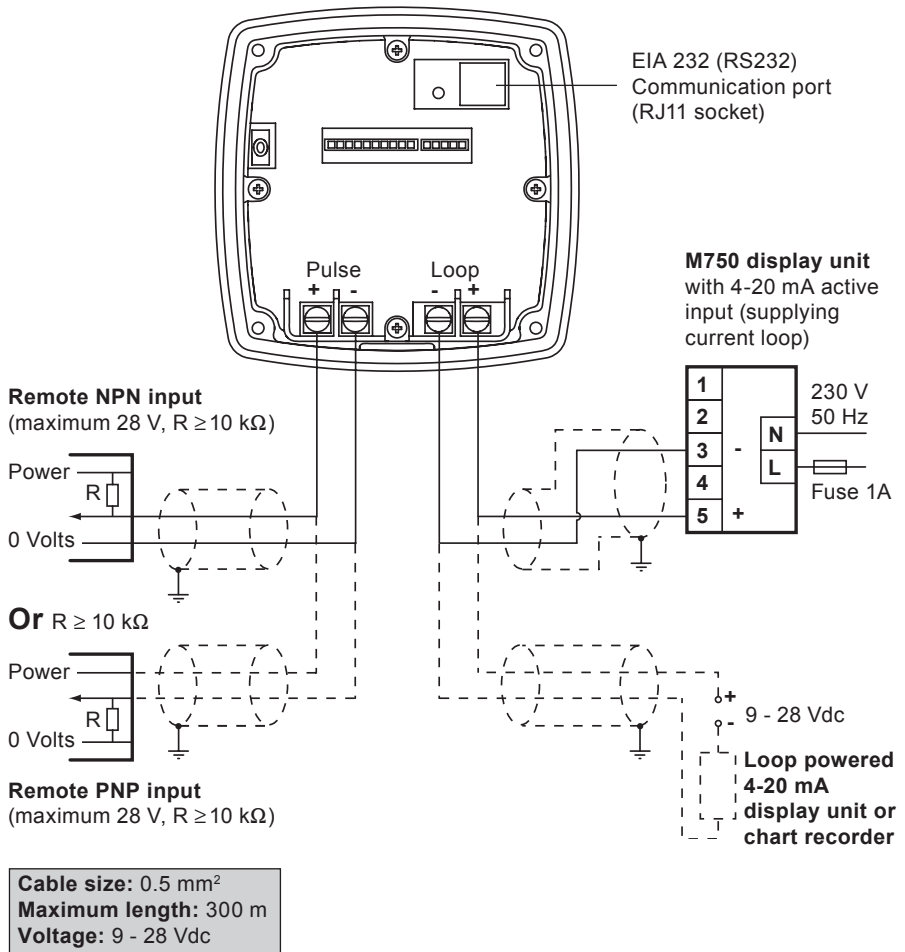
EIA 232 (RS232) Communication port (RJ11 socket)

Pulse
+ -

Loop
- +

M750 display unit
with 4-20 mA active input (supplying current loop)

| 1 | |
|---|---|
| 2 | |
| 3 | - |
| 4 | |
| 5 | + |

N
L

230 V
50 Hz

Fuse 1A

Remote NPN input
(maximum 28 V, R $\geq$10 k$\Omega$)

Power
R
0 Volts

Or R $\geq$ 10 k$\Omega$

Power
R
0 Volts

Remote PNP input
(maximum 28 V, R $\geq$10 k$\Omega$)

+
-
9 - 28 Vdc

Loop powered 4-20 mA display unit or chart recorder

Cable size: 0.5 mm$^2$
Maximum length: 300 m
Voltage: 9 - 28 Vdc